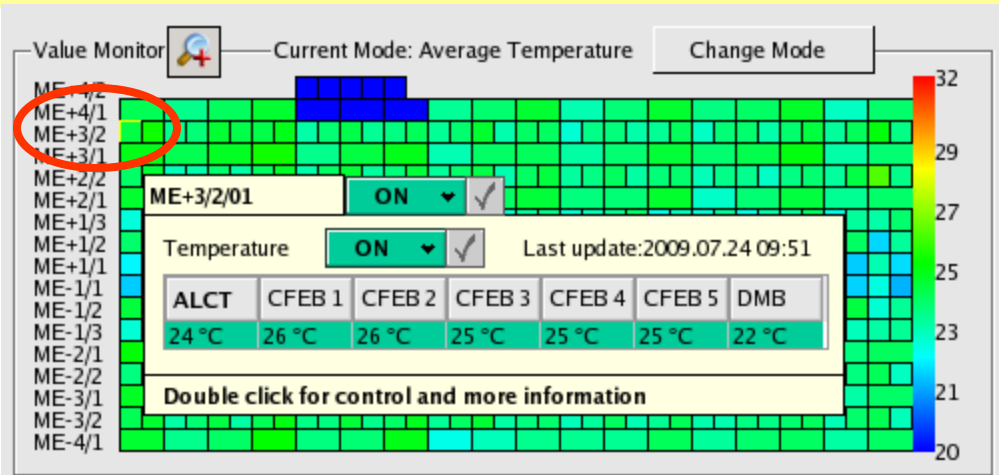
Value Monitor

Current Mode: Average Temperature

Change Mode

ME+4/2
ME+4/1
ME+3/2
ME+3/1
ME+2/2
ME+2/1
ME+1/3
ME+1/2
ME+1/1
ME-1/1
ME-1/2
ME-1/3
ME-2/1
ME-2/2
ME-3/1
ME-3/2
ME-4/1

ME+3/2/01

ON

Temperature

ON

Last update:2009.07.24 09:51

| ALCT | CFEB 1 | CFEB 2 | CFEB 3 | CFEB 4 | CFEB 5 | DMB |
|---|---|---|---|---|---|---|
| 24 °C | 26 °C | 26 °C | 25 °C | 25 °C | 25 °C | 22 °C |

Double click for control and more information

32
29
27
25
23
21
20